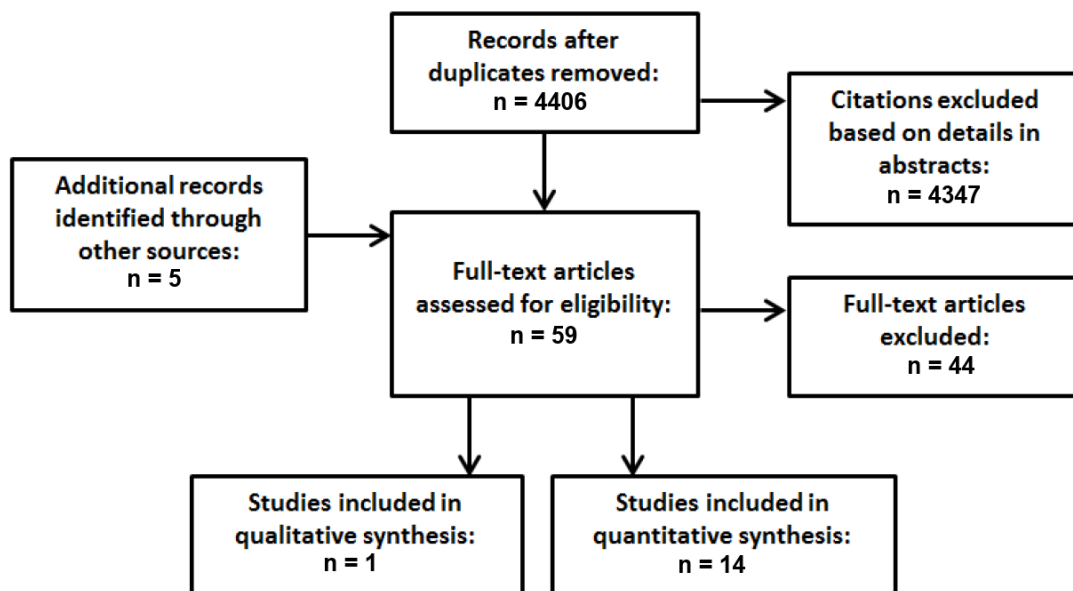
Records after duplicates removed:
n = 4406

Citations excluded based on details in abstracts:
n = 4347

Additional records identified through other sources:
n = 5

Full-text articles assessed for eligibility:
n = 59

Full-text articles excluded:
n = 44

Studies included in qualitative synthesis:
n = 1

Studies included in quantitative synthesis:
n = 14